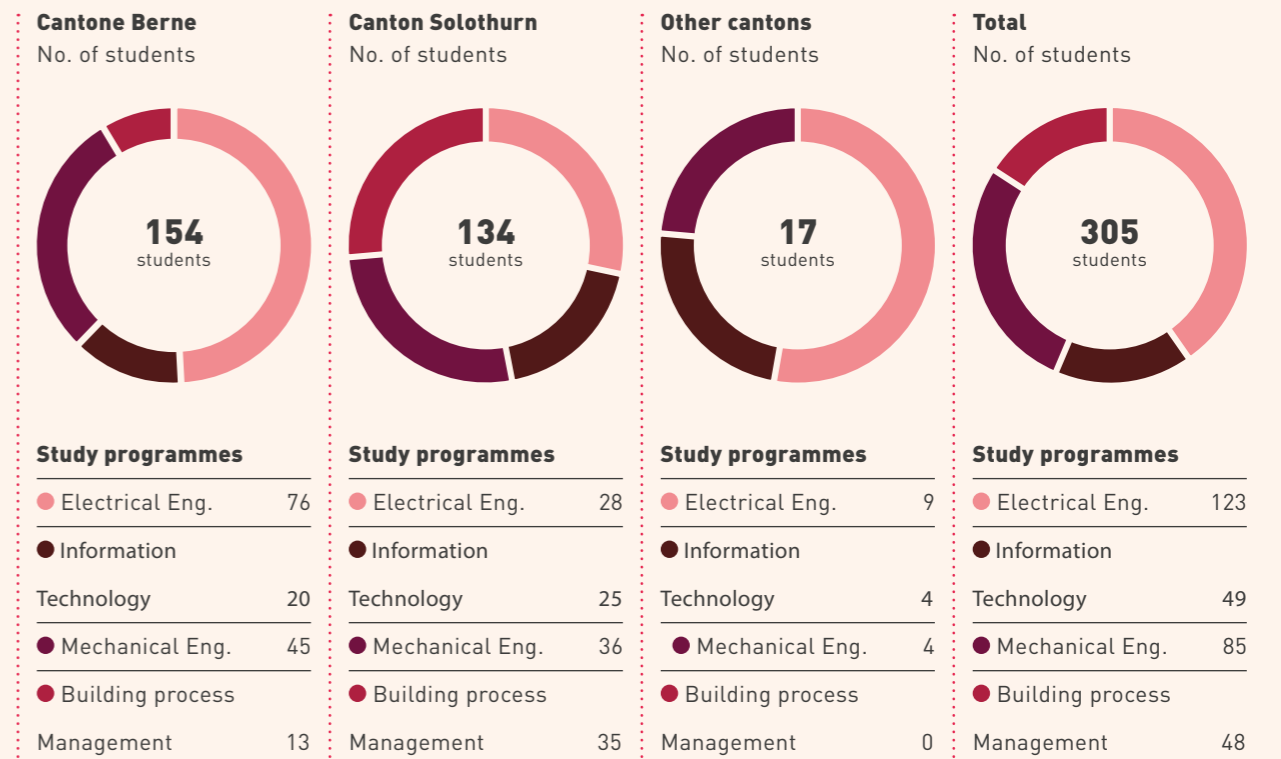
**Cantone Berne**
No. of students

154
students

**Study programmes**

| | |
|---|---|
| Electrical Eng. | 76 |
| Information Technology | 20 |
| Mechanical Eng. | 45 |
| Building process Management | 13 |

**Canton Solothurn**
No. of students

134
students

**Study programmes**

| | |
|---|---|
| Electrical Eng. | 28 |
| Information Technology | 25 |
| Mechanical Eng. | 36 |
| Building process Management | 35 |

**Other cantons**
No. of students

17
students

**Study programmes**

| | |
|---|---|
| Electrical Eng. | 9 |
| Information Technology | 4 |
| Mechanical Eng. | 4 |
| Building process Management | 0 |

**Total**
No. of students

305
students

**Study programmes**

| | |
|---|---|
| Electrical Eng. | 123 |
| Information Technology | 49 |
| Mechanical Eng. | 85 |
| Building process Management | 48 |